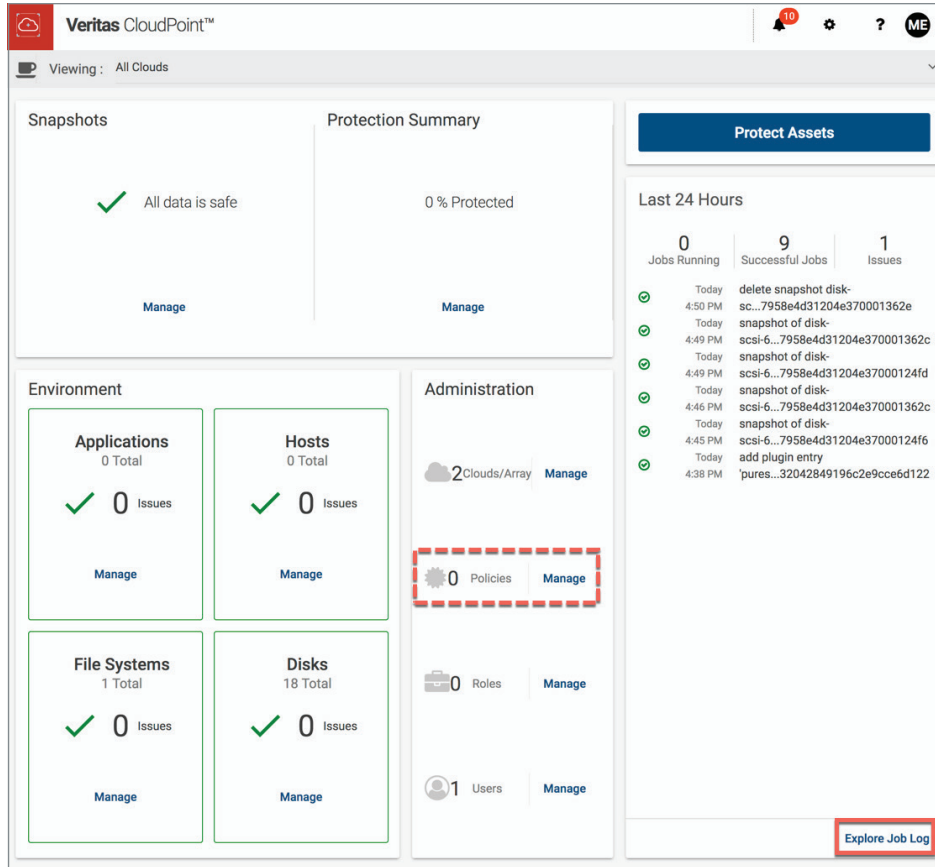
Veritas CloudPoint™

10

? ME

Viewing : All Clouds

Snapshots

All data is safe

Manage

Protection Summary

0 % Protected

Manage

Protect Assets

Last 24 Hours

0 Jobs Running

9 Successful Jobs

1 Issues

Today 4:50 PM delete snapshot disk-sc...7958e4d31204e370001362e

Today 4:49 PM snapshot of disk-scsi-6...7958e4d31204e370001362c

Today 4:49 PM snapshot of disk-scsi-6...7958e4d31204e37000124fd

Today 4:46 PM snapshot of disk-scsi-6...7958e4d31204e370001362c

Today 4:45 PM snapshot of disk-scsi-6...7958e4d31204e37000124f6

Today 4:38 PM add plugin entry 'pures...32042849196c2e9cce6d122

Environment

Applications
0 Total
0 Issues
Manage

Hosts
0 Total
0 Issues
Manage

File Systems
1 Total
0 Issues
Manage

Disks
18 Total
0 Issues
Manage

Administration

2 Clouds/Array Manage

0 Policies Manage

0 Roles Manage

1 Users Manage

Explore Job Log